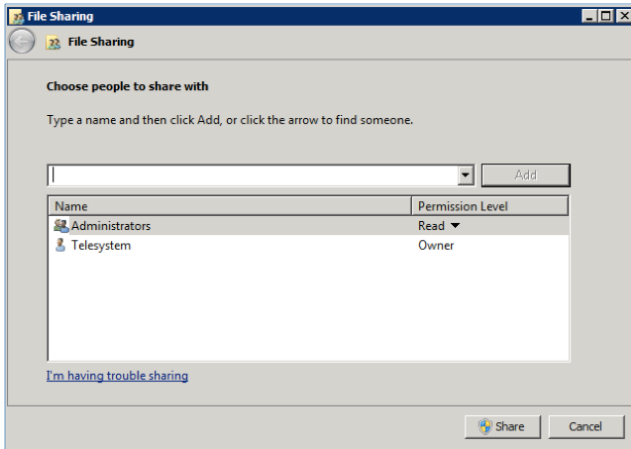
File Sharing

File Sharing

Choose people to share with

Type a name and then click Add, or click the arrow to find someone.

Add

| Name | Permission Level |
|---|---|
| Administrators | Read ▼ |
| Telesystem | Owner |

I'm having trouble sharing

Share

Cancel